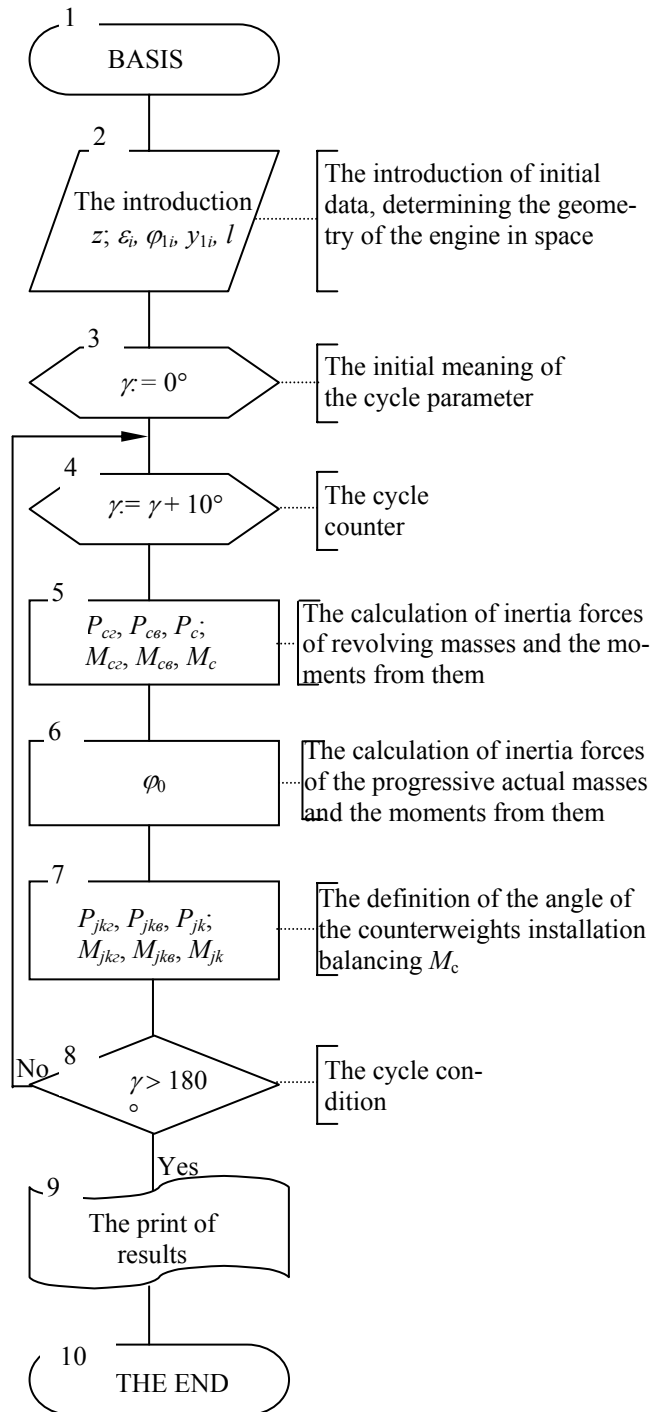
1
BASIS

2
The introduction
$z$; $\varepsilon_i$, $\varphi_{1i}$, $y_{1i}$, $l$

The introduction of initial data, determining the geometry of the engine in space

3
$\gamma := 0°$

The initial meaning of the cycle parameter

4
$\gamma := \gamma + 10°$

The cycle counter

5
$P_{cг}$, $P_{cв}$, $P_c$;
$M_{cг}$, $M_{cв}$, $M_c$

The calculation of inertia forces of revolving masses and the moments from them

6
$\varphi_0$

The calculation of inertia forces of the progressive actual masses and the moments from them

7
$P_{jkг}$, $P_{jkв}$, $P_{jk}$;
$M_{jkг}$, $M_{jkв}$, $M_{jk}$

The definition of the angle of the counterweights installation balancing $M_c$

8
No
$\gamma > 180°$

The cycle condition

Yes

9
The print of results

10
THE END